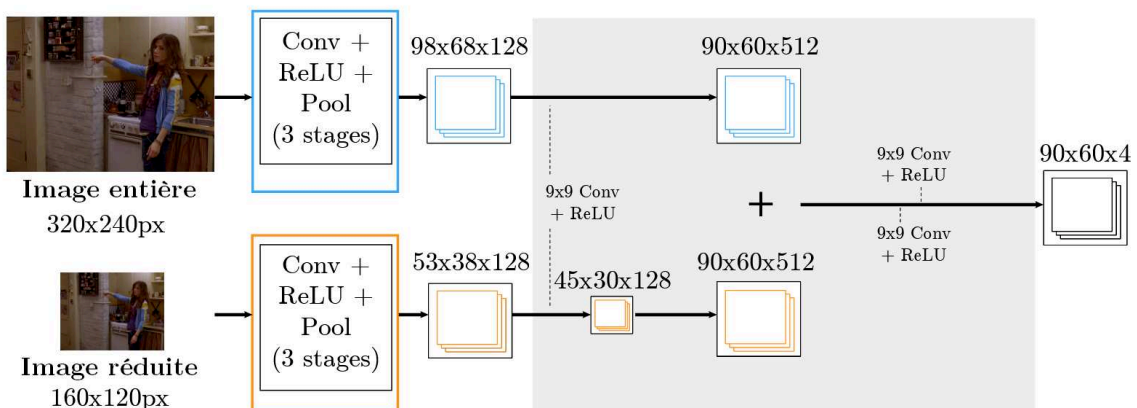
Image entière
320x240px

Conv + ReLU + Pool (3 stages)

98x68x128

90x60x512

9x9 Conv + ReLU

+

9x9 Conv + ReLU

9x9 Conv + ReLU

90x60x4

Image réduite
160x120px

Conv + ReLU + Pool (3 stages)

53x38x128

45x30x128

90x60x512